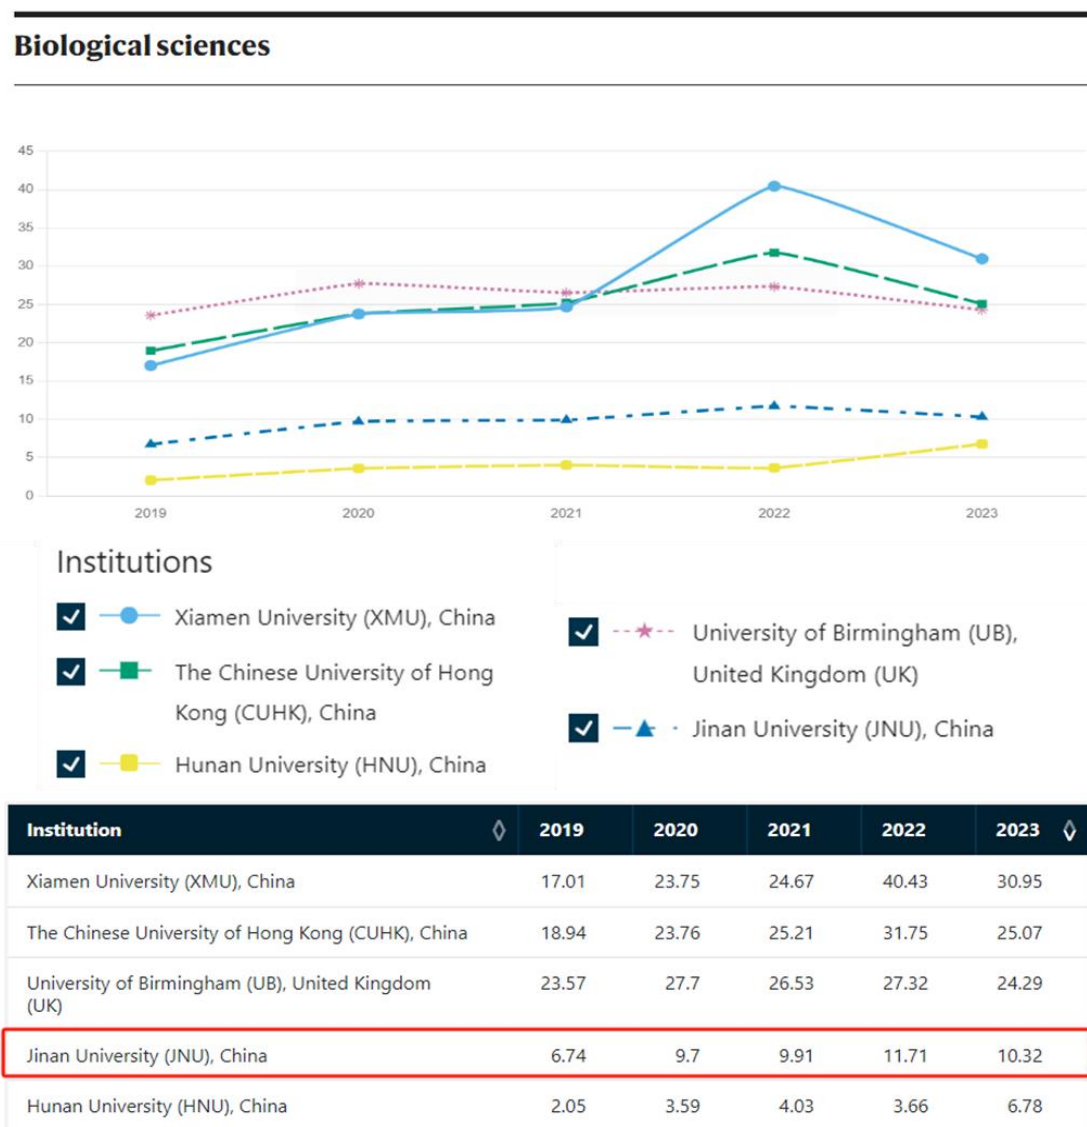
Biological sciences

45
40
35
30
25
20
15
10
5
0

2019 2020 2021 2022 2023

Institutions

Xiamen University (XMU), China
The Chinese University of Hong Kong (CUHK), China
Hunan University (HNU), China
University of Birmingham (UB), United Kingdom (UK)
Jinan University (JNU), China

| Institution ◊ | 2019 | 2020 | 2021 | 2022 | 2023 ◊ |
|---|---|---|---|---|---|
| Xiamen University (XMU), China | 17.01 | 23.75 | 24.67 | 40.43 | 30.95 |
| The Chinese University of Hong Kong (CUHK), China | 18.94 | 23.76 | 25.21 | 31.75 | 25.07 |
| University of Birmingham (UB), United Kingdom (UK) | 23.57 | 27.7 | 26.53 | 27.32 | 24.29 |
| Jinan University (JNU), China | 6.74 | 9.7 | 9.91 | 11.71 | 10.32 |
| Hunan University (HNU), China | 2.05 | 3.59 | 4.03 | 3.66 | 6.78 |